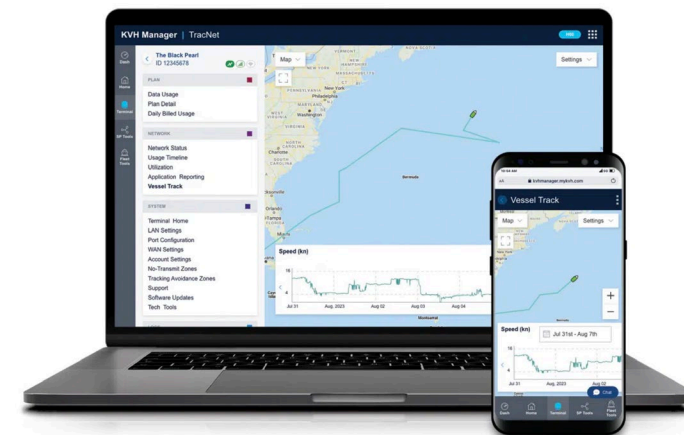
KVH Manager | TracNet

Dash
Home
Terminal
SP Tools
Fleet Tools

The Black Pearl
ID 12345678

PLAN
Data Usage
Plan Detail
Daily Billed Usage

NETWORK
Network Status
Usage Timeline
Utilization
Application Reporting
Vessel Track

SYSTEM
Terminal Home
LAN Settings
Port Configuration
WAN Settings
Account Settings
No-Transmit Zones
Tracking Avoidance Zones
Support
Software Updates
Tech Tools

Map
Settings

New York
Philadelphia
Bermuda

Speed (kn)
18
6
Jul 31
Aug, 2023
Aug 02
Aug 03
Aug 04

kvhmanager.mykvh.com
Vessel Track
Map
Settings
Speed (kn)
Jul 31st - Aug 7th
18
6
Jul 31
Aug, 2023
Aug 02
Chat
Dash
Home
Terminal
SP Tools
Fleet Tools